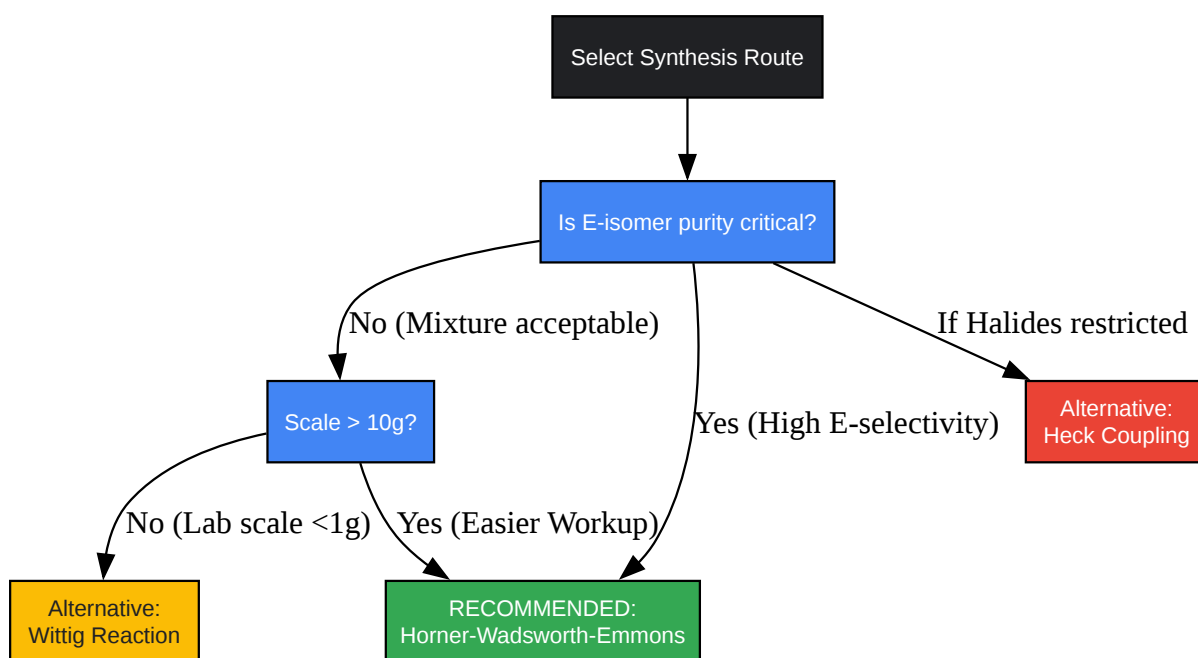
Select Synthesis Route

Is E-isomer purity critical?

No (Mixture acceptable)

If Halides restricted

Scale > 10g?

Yes (High E-selectivity)

Alternative:
Heck Coupling

No (Lab scale <1g)

Yes (Easier Workup)

Alternative:
Wittig Reaction

RECOMMENDED:
Horner-Wadsworth-Emmons